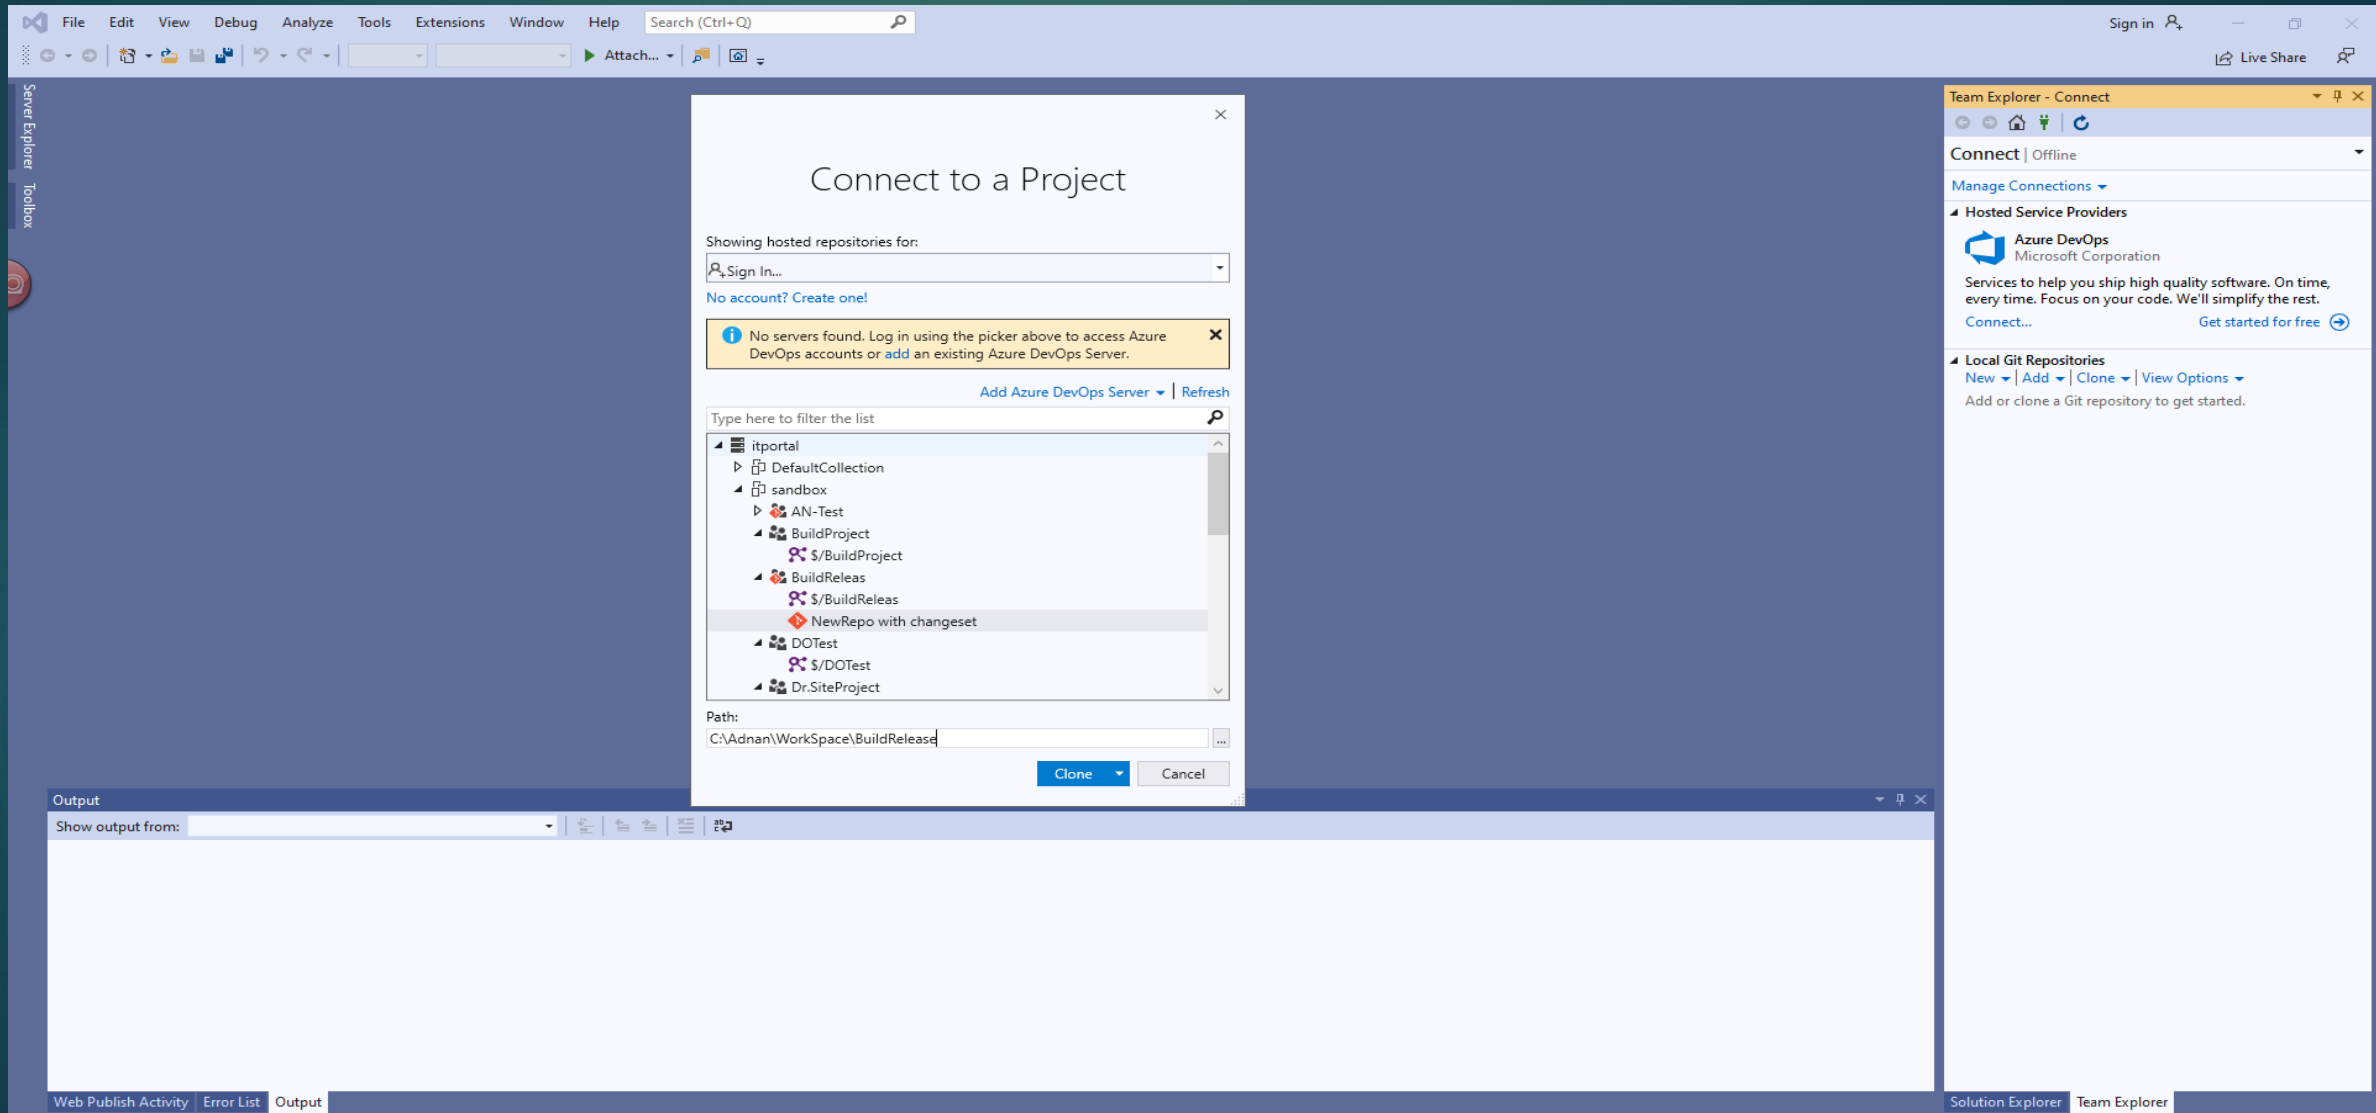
File Edit View Debug Analyze Tools Extensions Window Help Search (Ctrl+Q)

Sign in

Attach...

Live Share

Server Explorer Toolbox

Connect to a Project

Showing hosted repositories for:

Sign In...

No account? Create one!

No servers found. Log in using the picker above to access Azure DevOps accounts or add an existing Azure DevOps Server.

Add Azure DevOps Server | Refresh

Type here to filter the list

itportal
DefaultCollection
sandbox
AN-Test
BuildProject
$/BuildProject
BuildReleas
$/BuildReleas
NewRepo with changeset
DOTest
$/DOTest
Dr.SiteProject

Path:

C:\Adnan\WorkSpace\BuildRelease

...

Clone Cancel

Team Explorer - Connect

Connect | Offline

Manage Connections

Hosted Service Providers

Azure DevOps
Microsoft Corporation

Services to help you ship high quality software. On time, every time. Focus on your code. We'll simplify the rest.

Connect... Get started for free

Local Git Repositories

New | Add | Clone | View Options

Add or clone a Git repository to get started.

Output

Show output from:

Web Publish Activity Error List Output

Solution Explorer Team Explorer